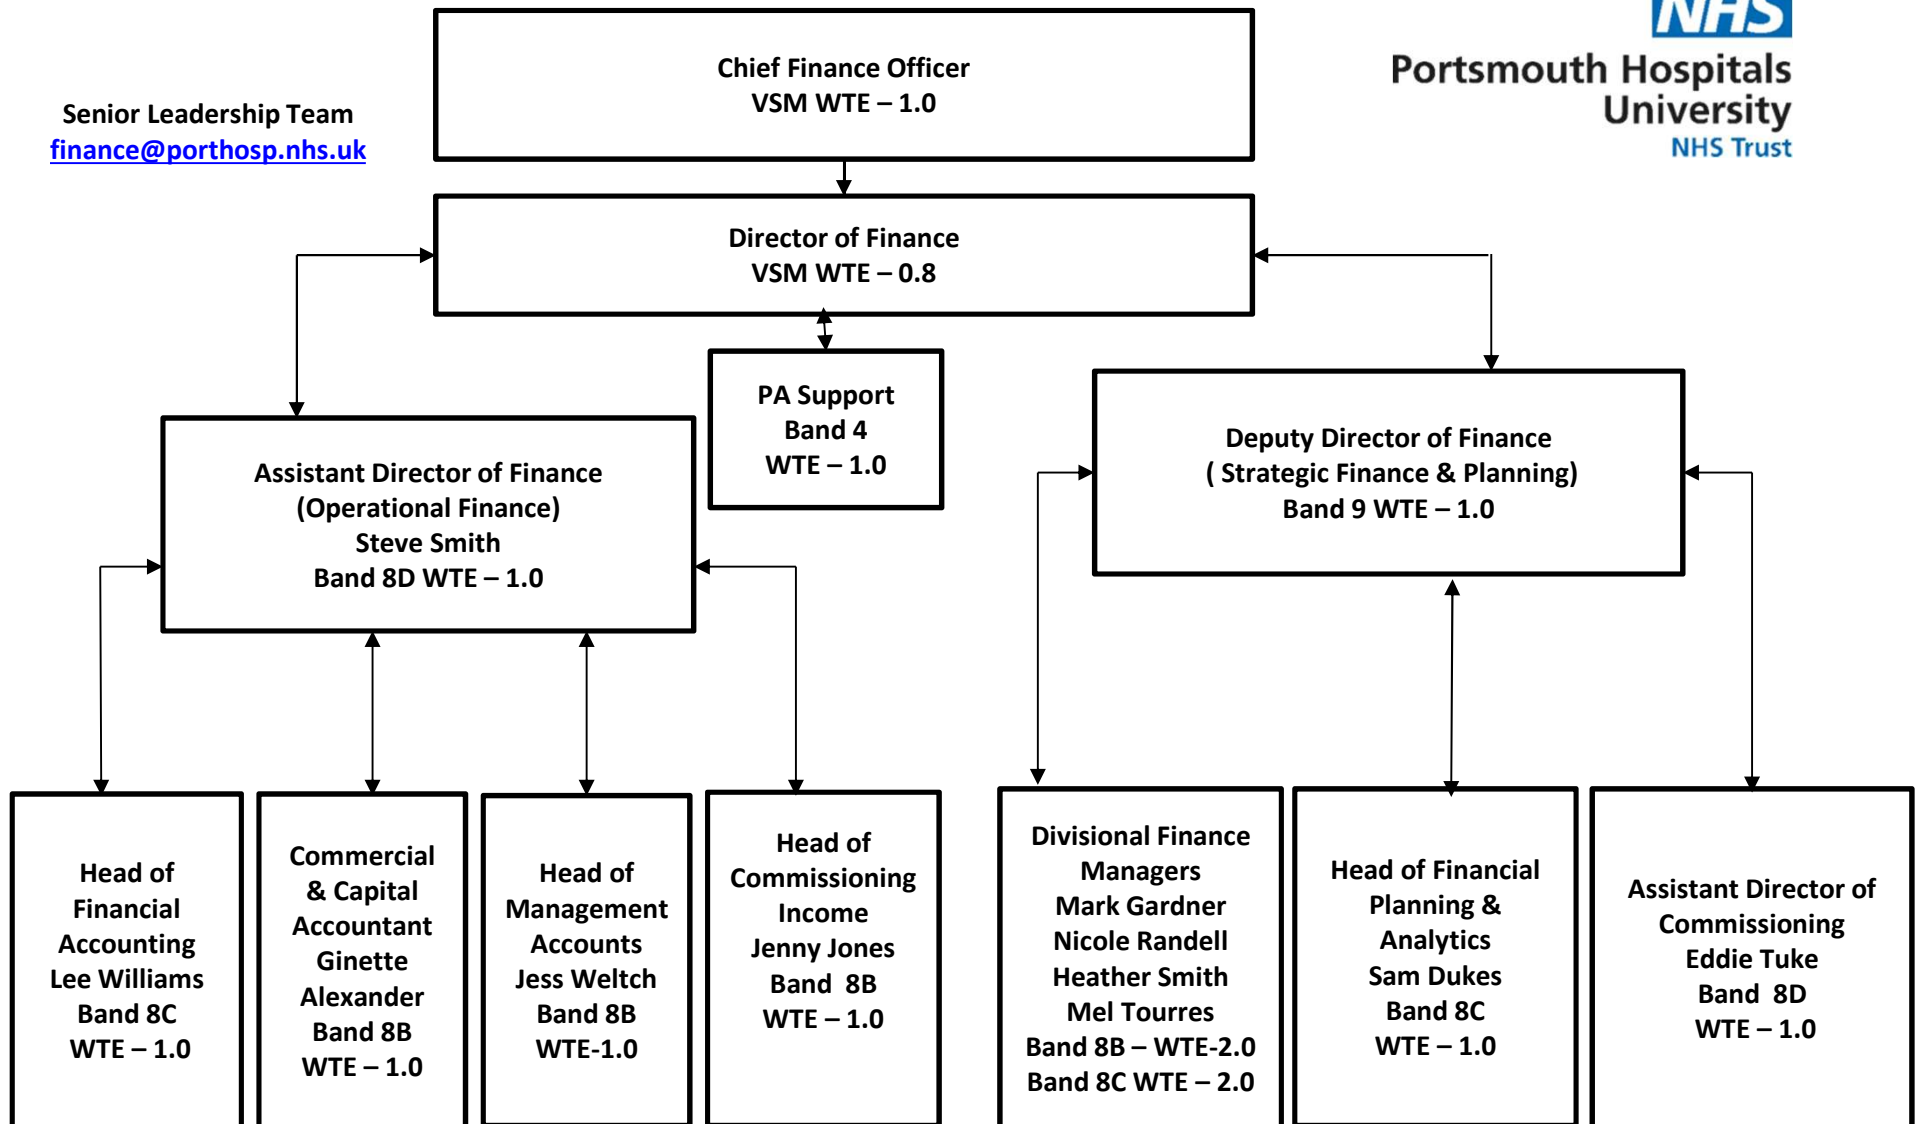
Senior Leadership Team
finance@porthosp.nhs.uk

Chief Finance Officer
VSM WTE – 1.0

NHS
Portsmouth Hospitals University
NHS Trust

Director of Finance
VSM WTE – 0.8

PA Support
Band 4
WTE – 1.0

Assistant Director of Finance
(Operational Finance)
Steve Smith
Band 8D WTE – 1.0

Deputy Director of Finance
( Strategic Finance & Planning)
Band 9 WTE – 1.0

Head of Financial Accounting
Lee Williams
Band 8C
WTE – 1.0

Commercial & Capital Accountant
Ginette Alexander
Band 8B
WTE – 1.0

Head of Management Accounts
Jess Weltch
Band 8B
WTE-1.0

Head of Commissioning Income
Jenny Jones
Band 8B
WTE – 1.0

Divisional Finance Managers
Mark Gardner
Nicole Randell
Heather Smith
Mel Tourres
Band 8B – WTE-2.0
Band 8C WTE – 2.0

Head of Financial Planning & Analytics
Sam Dukes
Band 8C
WTE – 1.0

Assistant Director of Commissioning
Eddie Tuke
Band 8D
WTE – 1.0